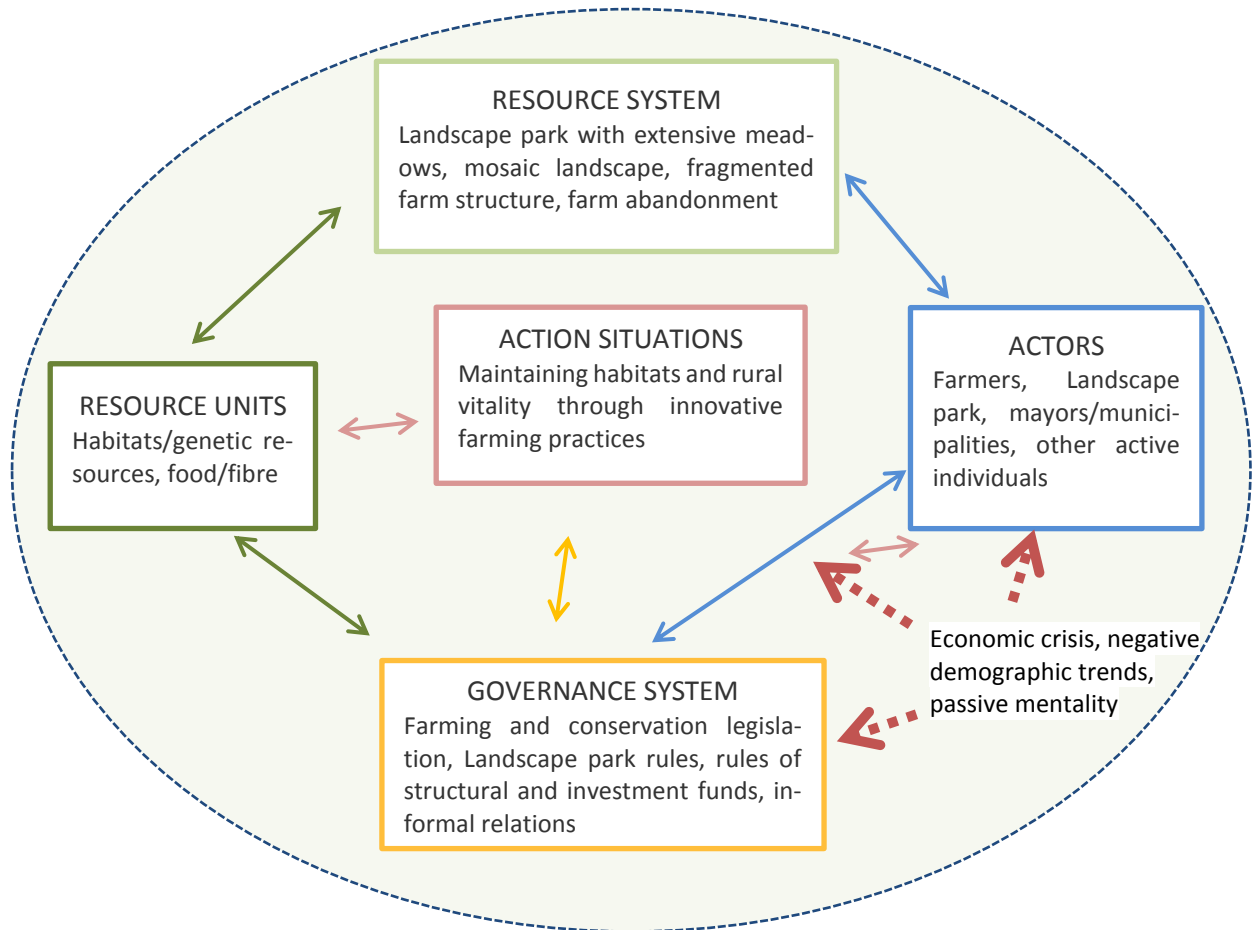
RESOURCE SYSTEM
Landscape park with extensive meadows, mosaic landscape, fragmented farm structure, farm abandonment

ACTION SITUATIONS
Maintaining habitats and rural vitality through innovative farming practices

RESOURCE UNITS
Habitats/genetic resources, food/fibre

ACTORS
Farmers, Landscape park, mayors/municipalities, other active individuals

Economic crisis, negative demographic trends, passive mentality

GOVERNANCE SYSTEM
Farming and conservation legislation, Landscape park rules, rules of structural and investment funds, informal relations